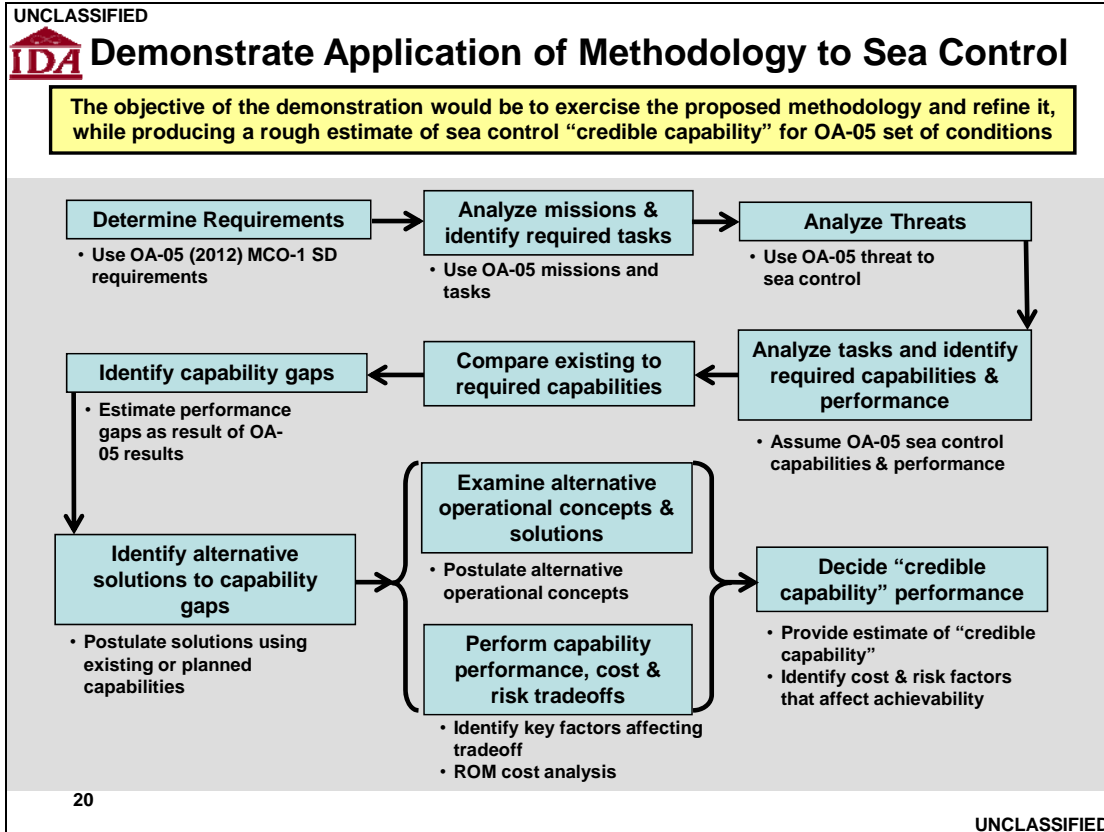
UNCLASSIFIED

IDA

Demonstrate Application of Methodology to Sea Control

The objective of the demonstration would be to exercise the proposed methodology and refine it, while producing a rough estimate of sea control "credible capability" for OA-05 set of conditions

Determine Requirements
• Use OA-05 (2012) MCO-1 SD requirements

Analyze missions & identify required tasks
• Use OA-05 missions and tasks

Analyze Threats
• Use OA-05 threat to sea control

Analyze tasks and identify required capabilities & performance
• Assume OA-05 sea control capabilities & performance

Compare existing to required capabilities

Identify capability gaps
• Estimate performance gaps as result of OA-05 results

Identify alternative solutions to capability gaps
• Postulate solutions using existing or planned capabilities

Examine alternative operational concepts & solutions
• Postulate alternative operational concepts

Perform capability performance, cost & risk tradeoffs
• Identify key factors affecting tradeoff
• ROM cost analysis

Decide "credible capability" performance
• Provide estimate of "credible capability"
• Identify cost & risk factors that affect achievability

20

UNCLASSIFIED